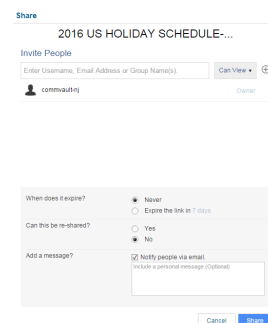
Share

2016 US HOLIDAY SCHEDULE-...

Invite People

Enter Username, Email Address or Group Name(s).

Can View ▾

commvault-nj

Owner

When does it expire?

Never

Expire the link in 7 days

Can this be re-shared?

Yes

No

Add a message?

Notify people via email.

Include a personal message (Optional)

Cancel

Share